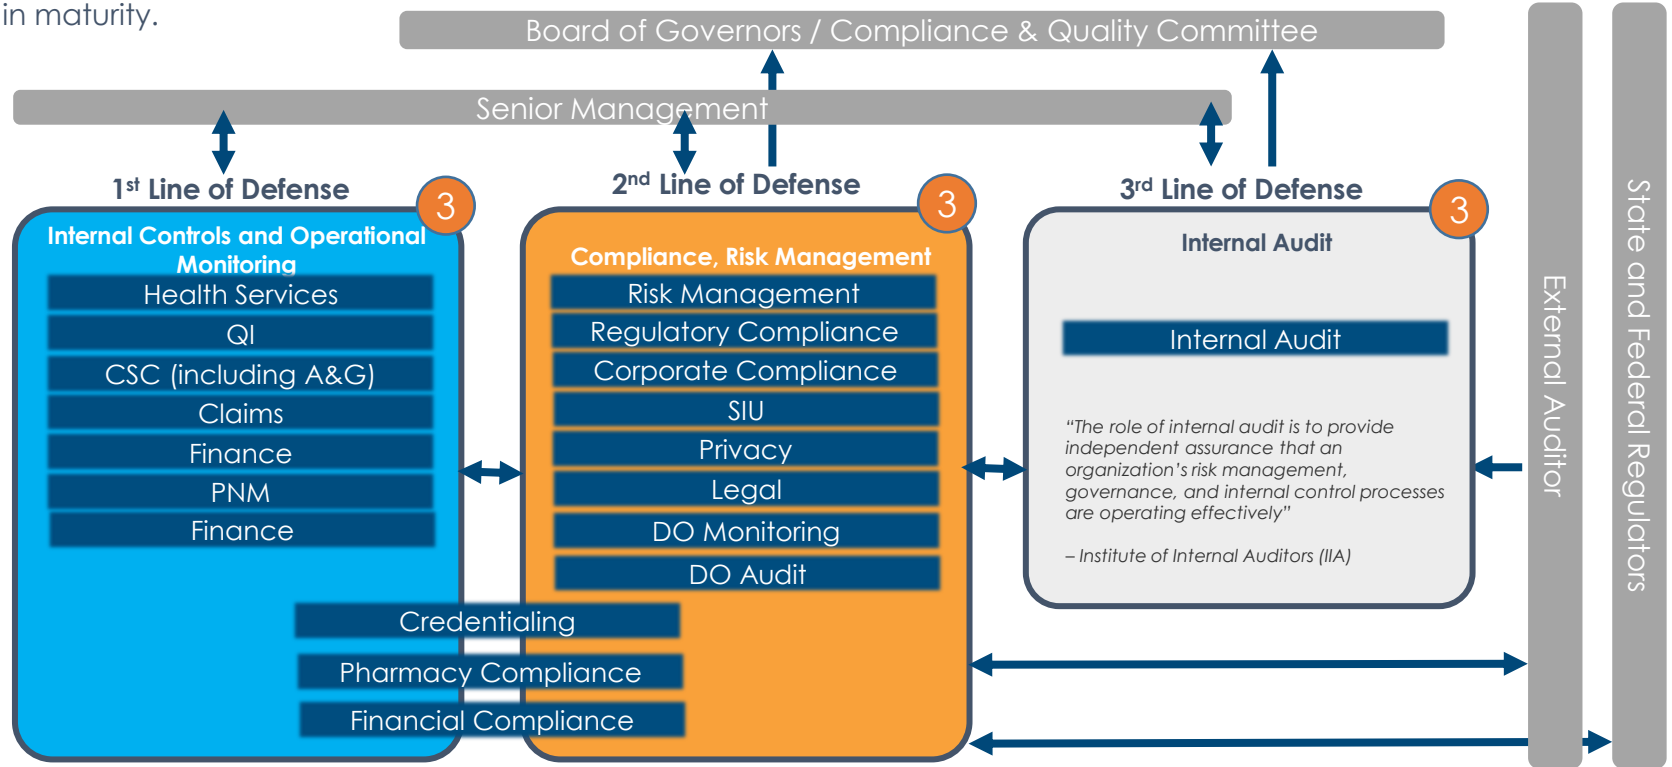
in maturity.

Board of Governors / Compliance & Quality Committee

Senior Management

1st Line of Defense

3

Internal Controls and Operational Monitoring

Health Services

QI

CSC (including A&G)

Claims

Finance

PNM

Finance

2nd Line of Defense

3

Compliance, Risk Management

Risk Management

Regulatory Compliance

Corporate Compliance

SIU

Privacy

Legal

DO Monitoring

DO Audit

Credentialing

Pharmacy Compliance

Financial Compliance

3rd Line of Defense

3

Internal Audit

Internal Audit

"The role of internal audit is to provide independent assurance that an organization's risk management, governance, and internal control processes are operating effectively"

– Institute of Internal Auditors (IIA)

External Auditor

State and Federal Regulators